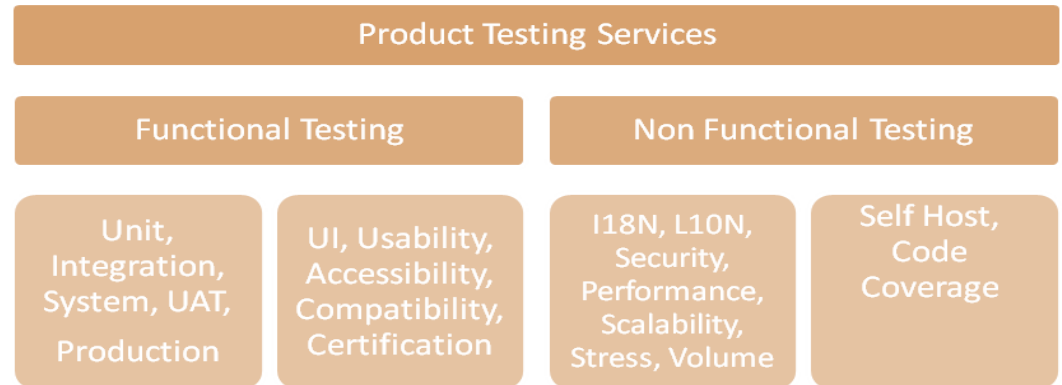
Product Testing Services

Functional Testing

Non Functional Testing

Unit, Integration, System, UAT, Production

UI, Usability, Accessibility, Compatibility, Certification

I18N, L10N, Security, Performance, Scalability, Stress, Volume

Self Host, Code Coverage